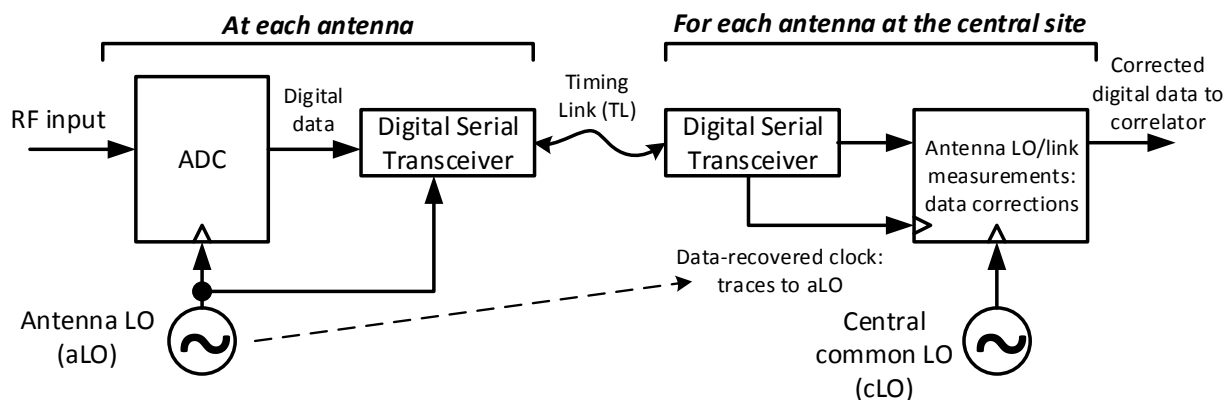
At each antenna

For each antenna at the central site

RF input

ADC

Digital data

Digital Serial Transceiver

Timing Link (TL)

Digital Serial Transceiver

Antenna LO/link measurements: data corrections

Corrected digital data to correlator

Data-recovered clock: traces to aLO

Antenna LO (aLO)

Central common LO (cLO)